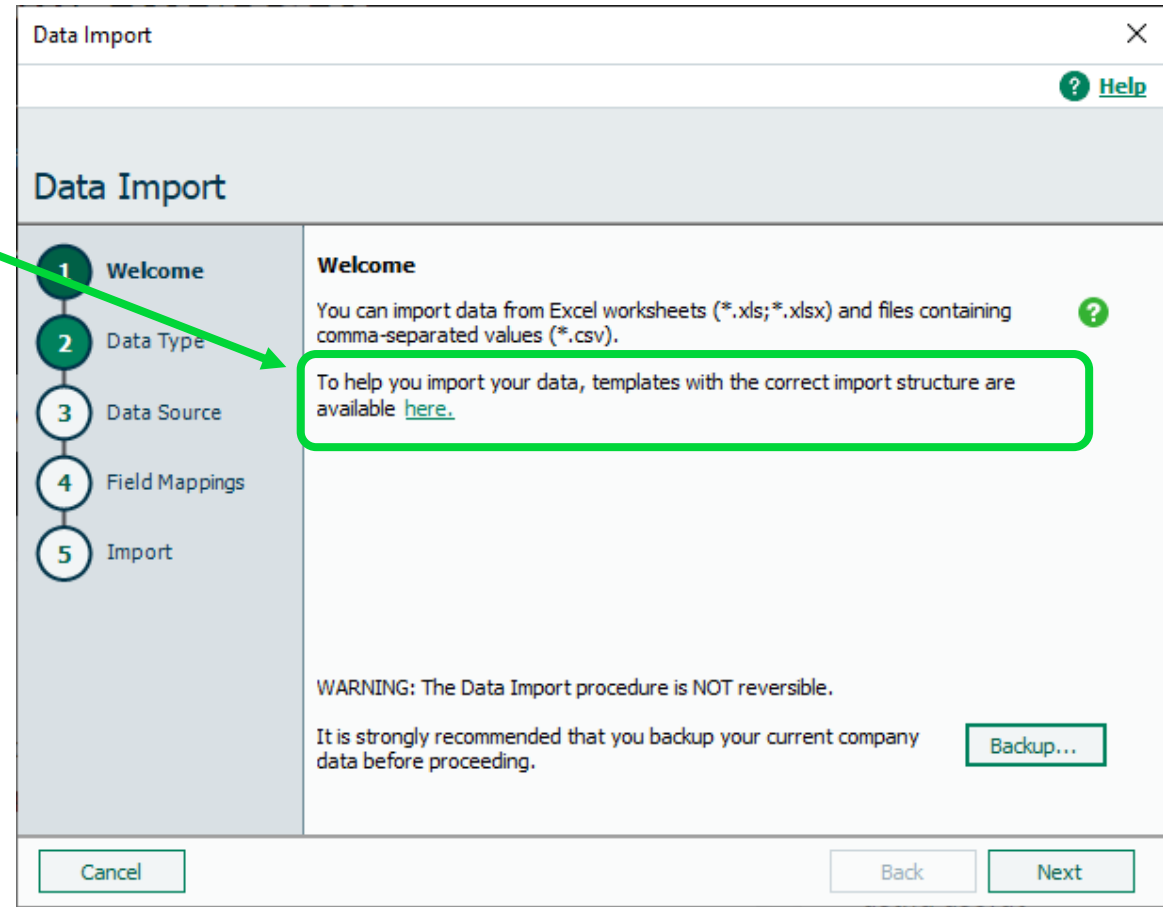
Data Import

Help

Data Import

1 Welcome
2 Data Type
3 Data Source
4 Field Mappings
5 Import

Welcome

You can import data from Excel worksheets (*.xls;*.xlsx) and files containing comma-separated values (*.csv).

To help you import your data, templates with the correct import structure are available here.

WARNING: The Data Import procedure is NOT reversible.

It is strongly recommended that you backup your current company data before proceeding.

Backup...

Cancel

Back

Next